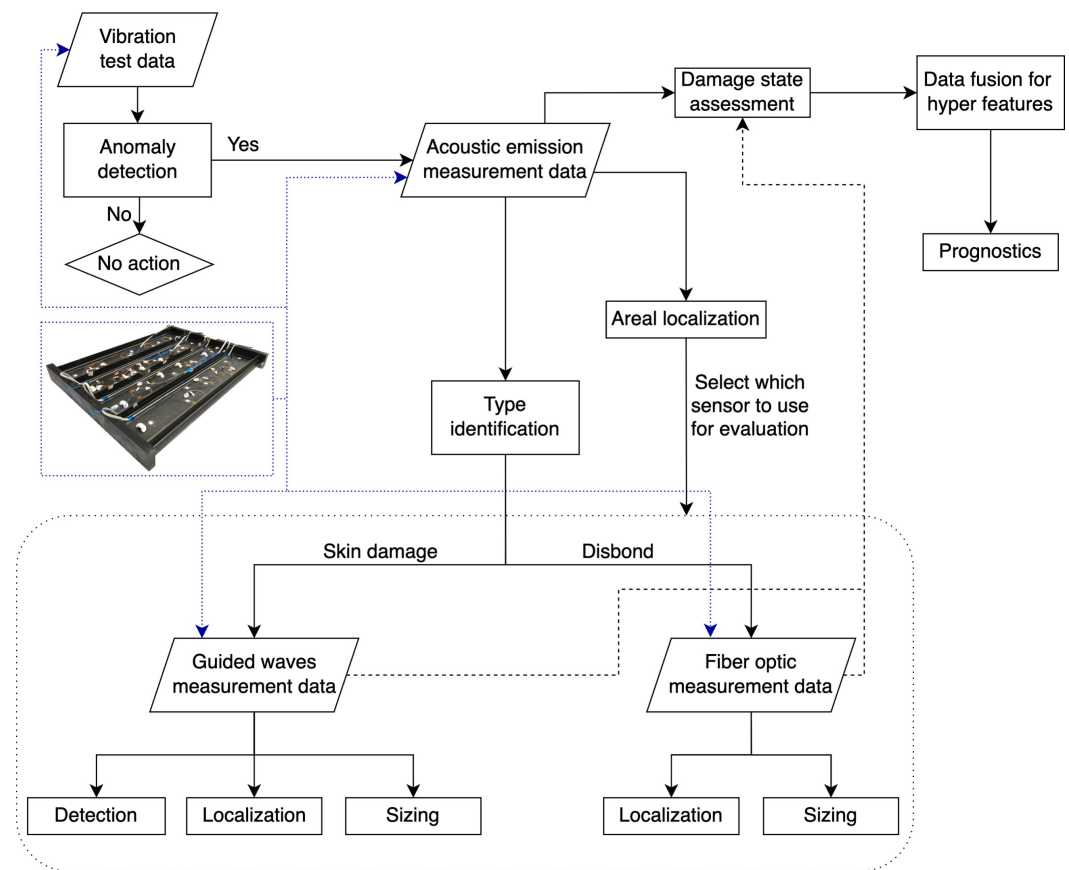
Vibration test data

Anomaly detection

Yes

No

No action

Acoustic emission measurement data

Damage state assessment

Data fusion for hyper features

Prognostics

Areal localization

Select which sensor to use for evaluation

Type identification

Skin damage

Disbond

Guided waves measurement data

Fiber optic measurement data

Detection

Localization

Sizing

Localization

Sizing